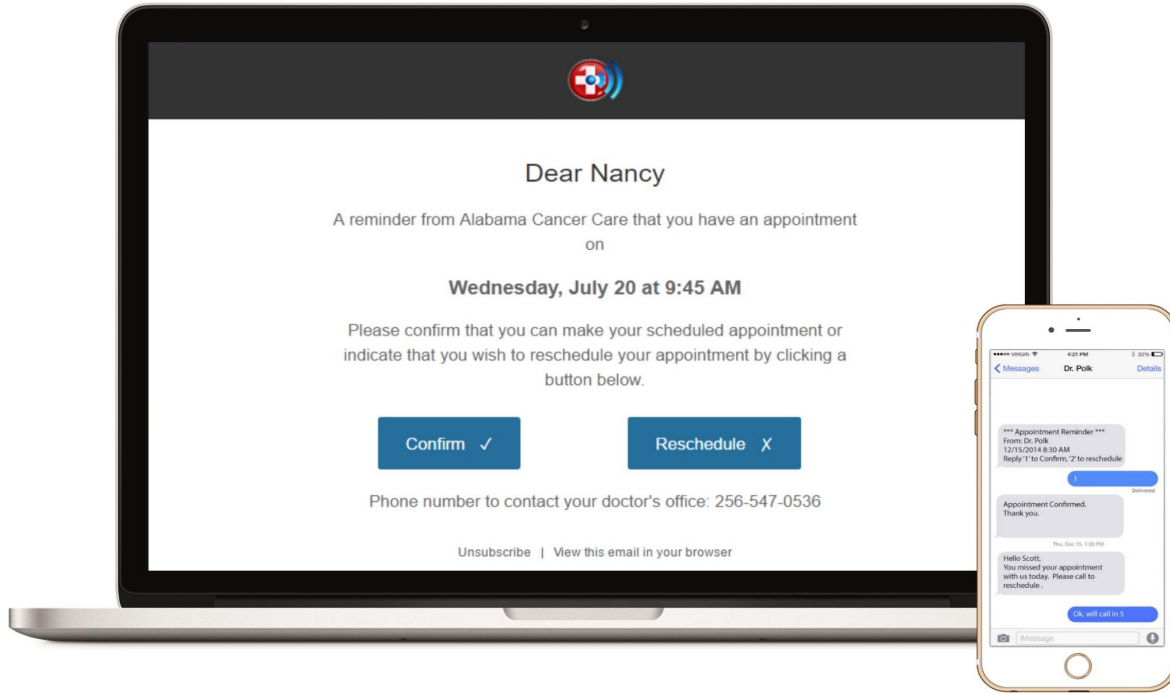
Dear Nancy

A reminder from Alabama Cancer Care that you have an appointment on

Wednesday, July 20 at 9:45 AM

Please confirm that you can make your scheduled appointment or indicate that you wish to reschedule your appointment by clicking a button below.

Confirm ✓

Reschedule X

Phone number to contact your doctor's office: 256-547-0536

Unsubscribe | View this email in your browser

●●●●● VIRGIN 4:21 PM 22%

< Messages Dr. Polk Details

*** Appointment Reminder ***
From: Dr. Polk
12/15/2014 8:30 AM
Reply '1' to Confirm, '2' to reschedule

1

Delivered

Appointment Confirmed.
Thank you.

Thu, Dec 15, 1:30 PM

Hello Scott,
You missed your appointment with us today. Please call to reschedule .

Ok, will call in 5

iMessage